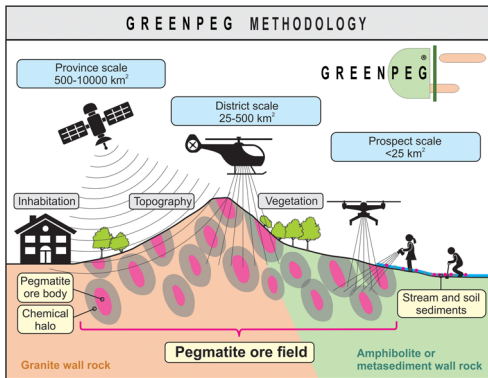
GREENPEG METHODOLOGY

GREENPEG

Province scale
500-10000 km$^2$

District scale
25-500 km$^2$

Prospect scale
<25 km$^2$

Inhabitation

Topography

Vegetation

Pegmatite ore body

Chemical halo

Stream and soil sediments

Pegmatite ore field

Granite wall rock

Amphibolite or metasediment wall rock